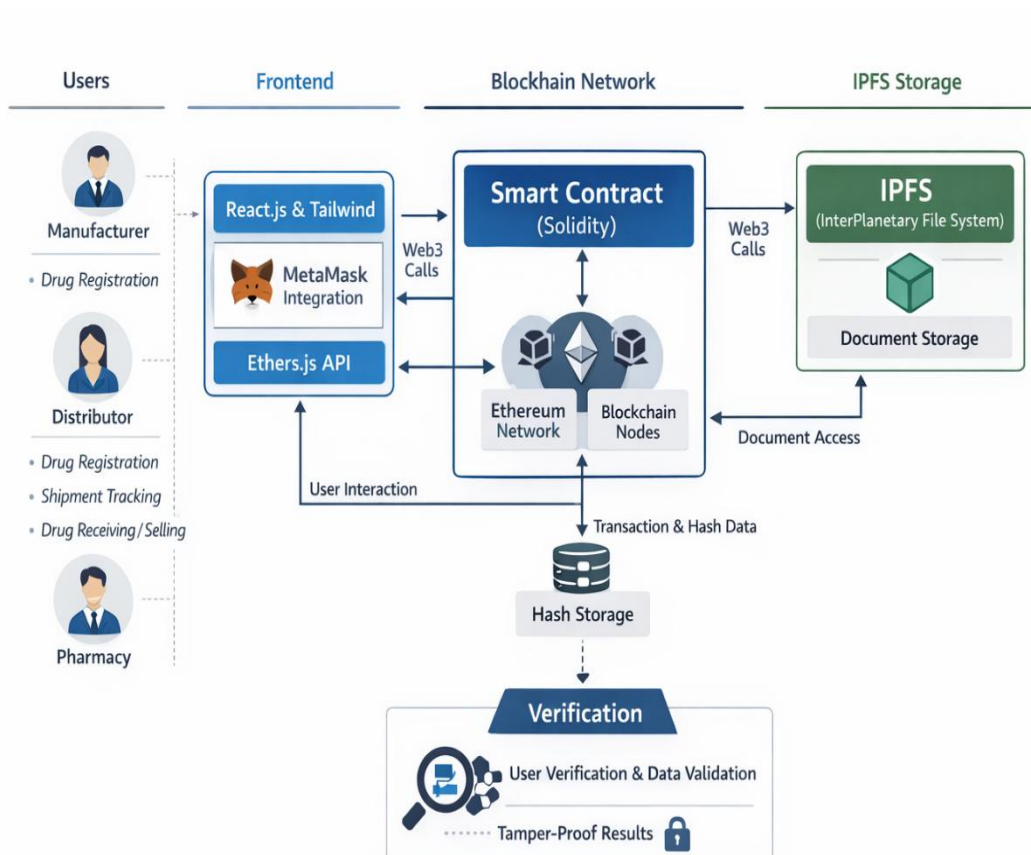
Users

Frontend

Blockhain Network

IPFS Storage

Manufacturer

• Drug Registration

Distributor

• Drug Registration

• Shipment Tracking

• Drug Receiving / Selling

Pharmacy

React.js & Tailwind

MetaMask Integration

Ethers.js API

Web3 Calls

Smart Contract (Solidity)

Ethereum Network

Blockchain Nodes

Web3 Calls

IPFS (InterPlanetary File System)

Document Storage

Document Access

User Interaction

Transaction & Hash Data

Hash Storage

Verification

User Verification & Data Validation

Tamper-Proof Results